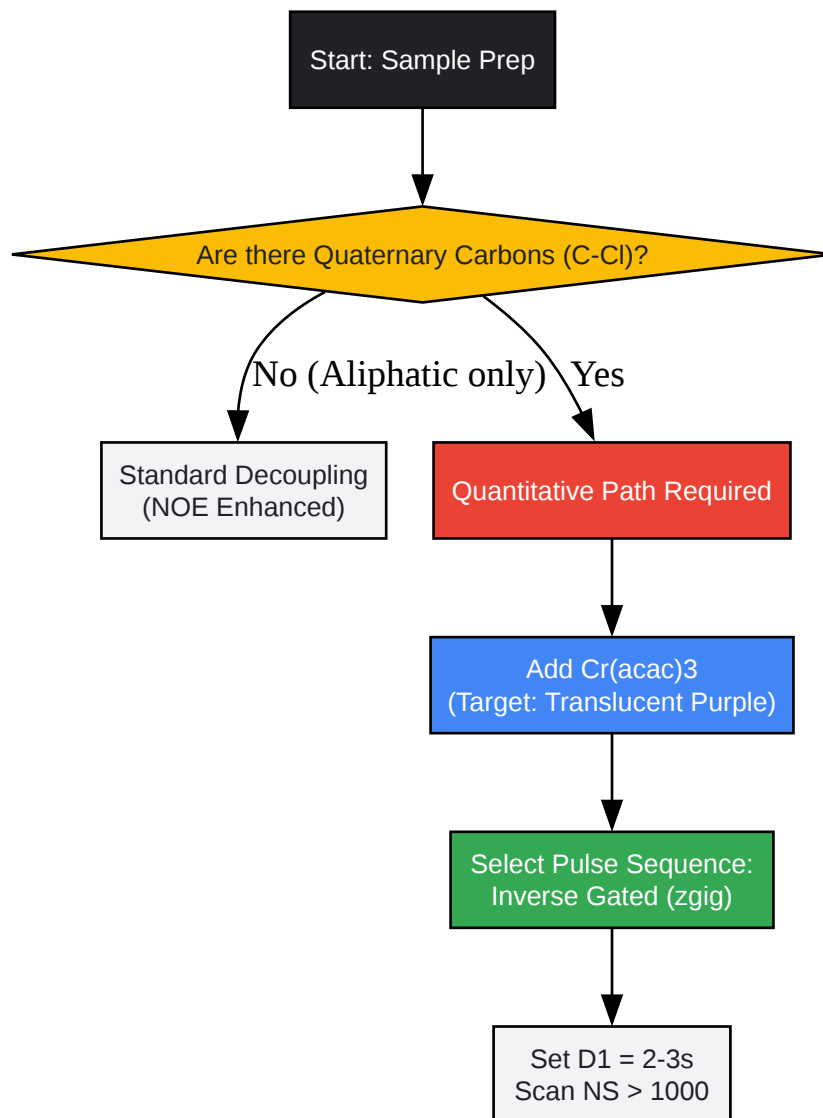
Start: Sample Prep

Are there Quaternary Carbons (C-Cl)?

No (Aliphatic only)

Yes

Standard Decoupling
(NOE Enhanced)

Quantitative Path Required

Add Cr(acac)3
(Target: Translucent Purple)

Select Pulse Sequence:
Inverse Gated (zgig)

Set D1 = 2-3s
Scan NS > 1000